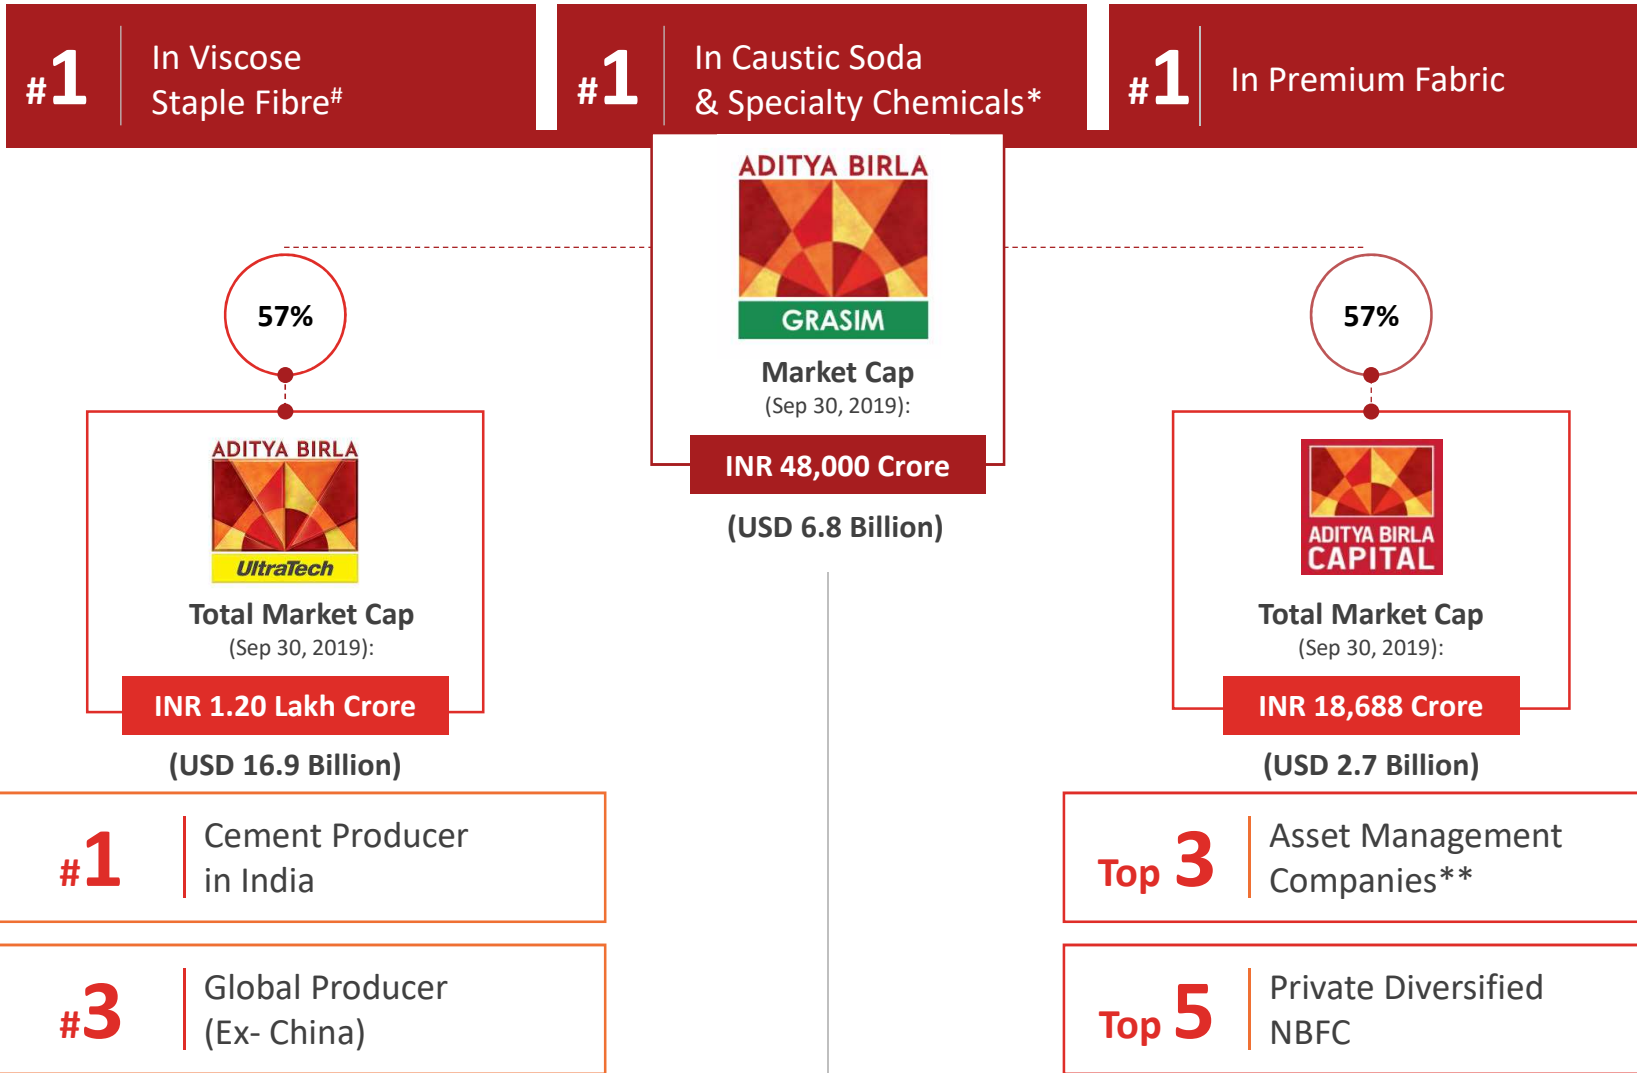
#1 In Viscose Staple Fibre#

#1 In Caustic Soda & Specialty Chemicals*

#1 In Premium Fabric

ADITYA BIRLA
GRASIM
Market Cap
(Sep 30, 2019):
INR 48,000 Crore
(USD 6.8 Billion)

57%

ADITYA BIRLA
UltraTech
Total Market Cap
(Sep 30, 2019):
INR 1.20 Lakh Crore
(USD 16.9 Billion)

57%

ADITYA BIRLA CAPITAL
Total Market Cap
(Sep 30, 2019):
INR 18,688 Crore
(USD 2.7 Billion)

#1 Cement Producer in India

#3 Global Producer (Ex- China)

Top 3 Asset Management Companies**

Top 5 Private Diversified NBFC